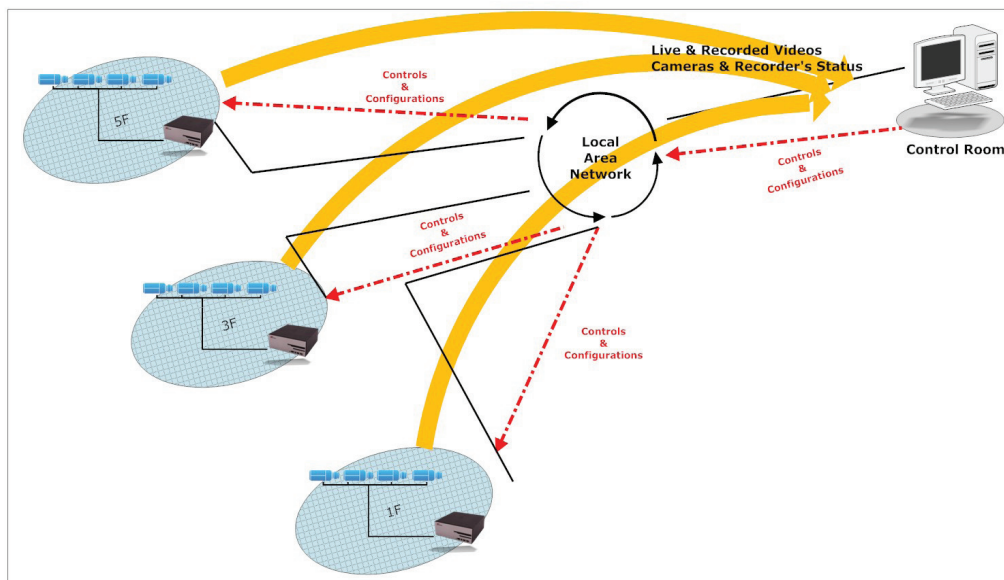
Live & Recorded Videos
Cameras & Recorder's Status

Controls
&
Configurations

5F

Local
Area
Network

Control Room

Controls
&
Configurations

Controls
&
Configurations

3F

Controls
&
Configurations

1F